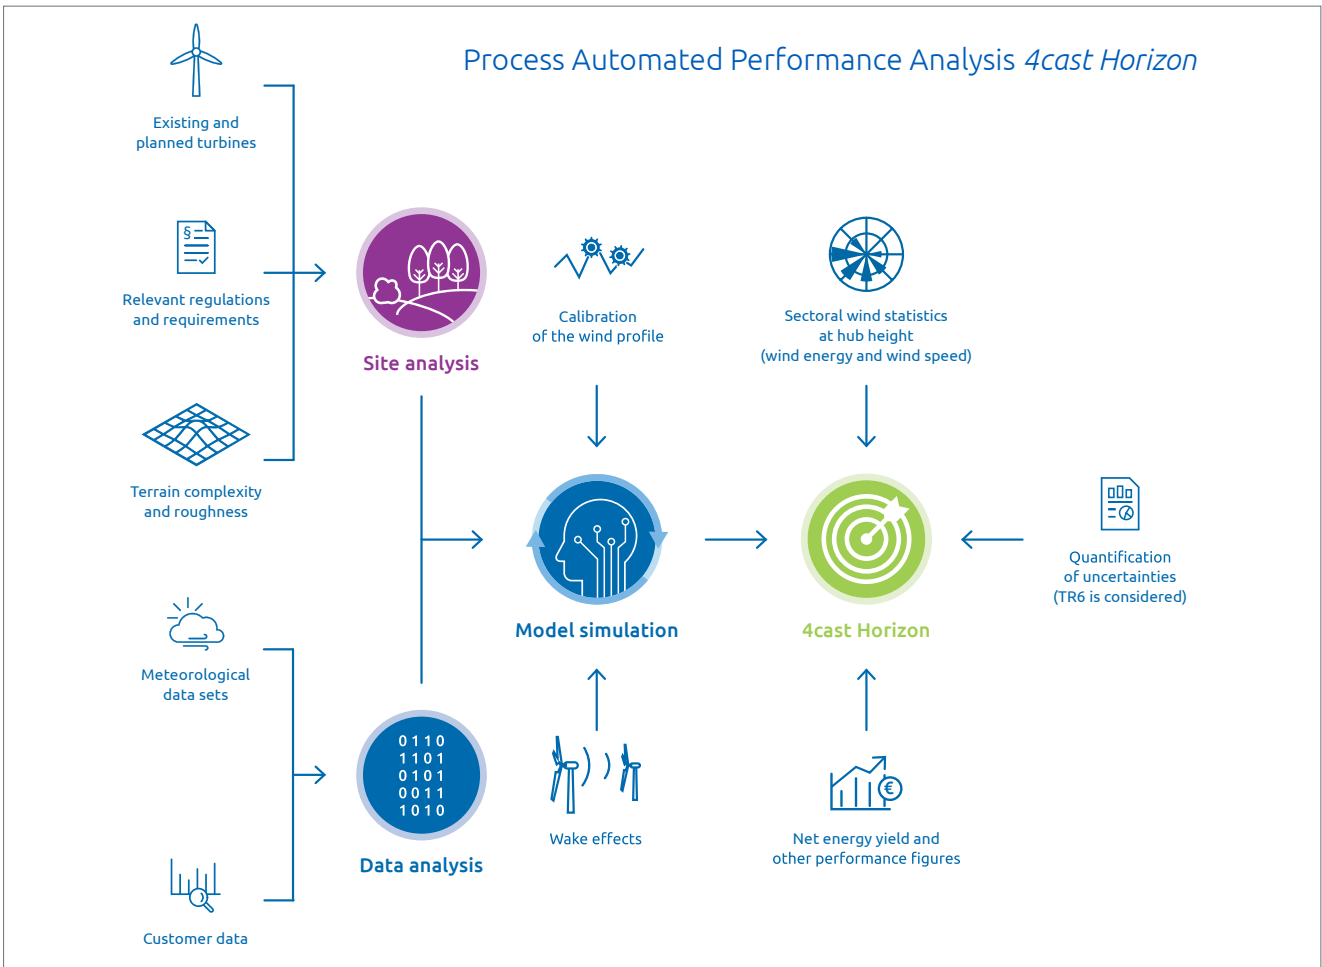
Process Automated Performance Analysis 4cast Horizon

Existing and planned turbines

§

Relevant regulations and requirements

Terrain complexity and roughness

Site analysis

Calibration of the wind profile

Sectoral wind statistics at hub height (wind energy and wind speed)

Model simulation

4cast Horizon

Quantification of uncertainties (TR6 is considered)

Meteorological data sets

0110
1101
0101
0011
1010

Data analysis

Wake effects

€

Net energy yield and other performance figures

Customer data